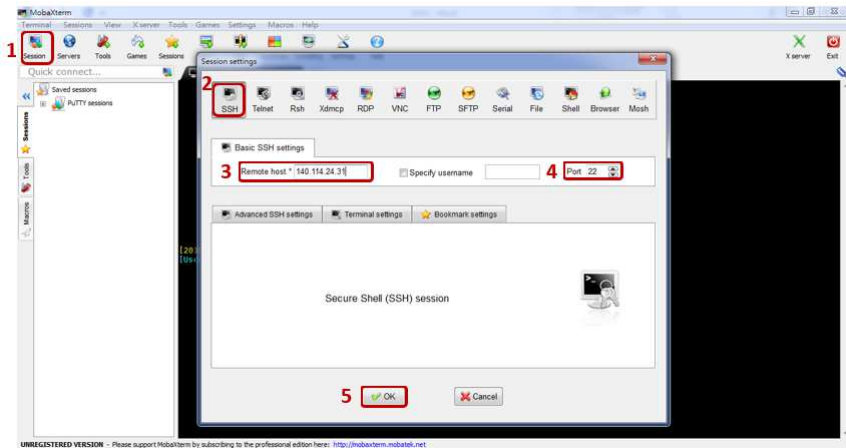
MobaXterm

Terminal Sessions View X server Tools Games Settings Macros Help

1 Session Servers Tools Games Sessions

X server Exit

Quick connect...

Saved sessions
PuTTY sessions

Sessions Tools Macros

Session settings

2 SSH Telnet Rsh Xdmcp RDP VNC FTP SFTP Serial File Shell Browser Mosh

Basic SSH settings

3 Remote host * 140.114.24.31

Specify username

4 Port 22

Advanced SSH settings Terminal settings Bookmark settings

Secure Shell (SSH) session

5 OK Cancel

UNREGISTERED VERSION - Please support MobaXterm by subscribing to the professional edition here: http://mobaxterm.mobatek.net